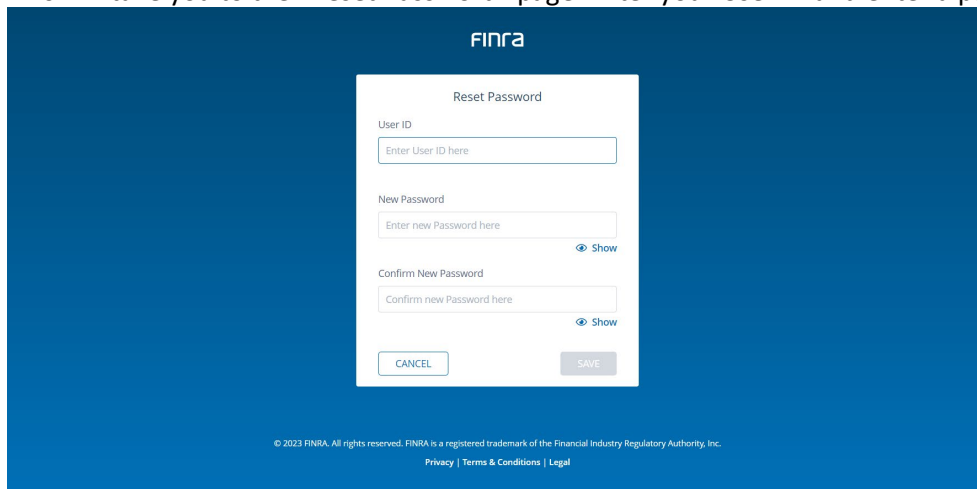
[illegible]

FINRA

Reset Password

User ID

Enter User ID here

New Password

Enter new Password here

Show

Confirm New Password

Confirm new Password here

Show

CANCEL

SAVE

© 2023 FINRA. All rights reserved. FINRA is a registered trademark of the Financial Industry Regulatory Authority, Inc.

Privacy | Terms & Conditions | Legal